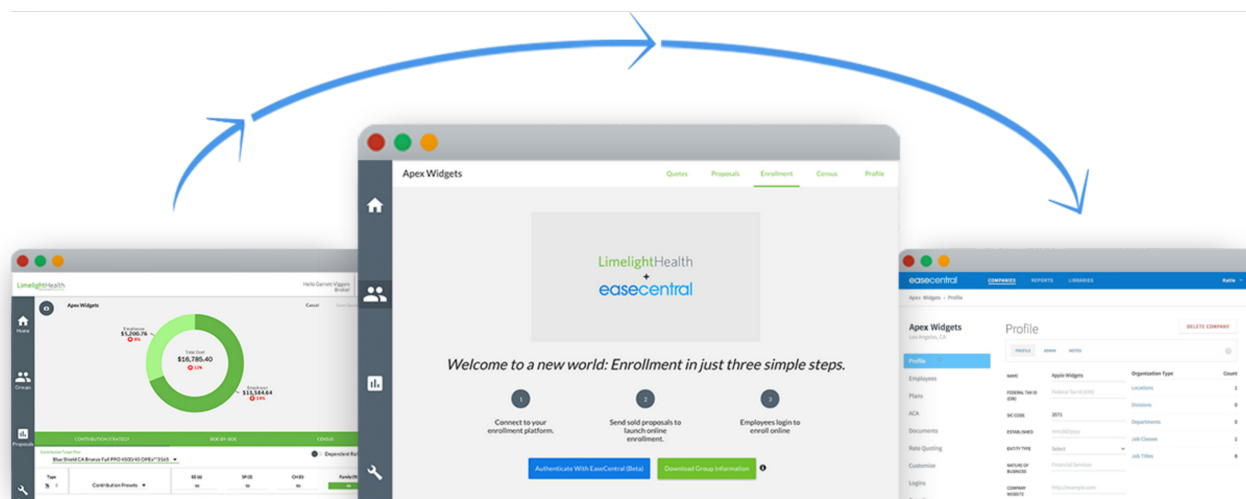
LimelightHealth

Hello Garrett Viggers
Broker

Home

Groups

Proposals

Apex Widgets

Cancel

Employee
$5,200.76

Total Cost
$16,785.40

Employer
$11,584.64

CONTRIBUTION STRATEGY

SIDE-BY-SIDE

CENSUS

Blue Shield CA Bronze Full PPO 6500/45 OFEx*3165

Dependent Ro

Type

Contribution Presets

EE (6)

SP (0)

CH (0)

Family (0)

Apex Widgets

Quotes

Proposals

Enrollment

Census

Profile

LimelightHealth
+
easecentral

Welcome to a new world: Enrollment in just three simple steps.

1

Connect to your enrollment platform.

2

Send sold proposals to launch online enrollment.

3

Employees login to enroll online

Authenticate With EaseCentral (Beta)

Download Group Information

easecentral

COMPANIES

REPORTS

LIBRARIES

Katie

Apex Widgets > Profile

Apex Widgets
Los Angeles, CA

Profile

DELETE COMPANY

Profile

Employees

Plans

ACA

Documents

Rate Quoting

Customize

Logins

PROFILE

ADMIN

NOTES

NAME

Apex Widgets

FEDERAL TAX ID (EIN)

Federal Tax Id (EIN)

SIC CODE

3571

ESTABLISHED

mm/dd/yyyy

ENTITY TYPE

Select

NATURE OF BUSINESS

Financial Services

COMPANY WEBSITE

http://example.com

Organization Type

Count

Locations

1

Divisions

0

Departments

0

Job Classes

1

Job Titles

0